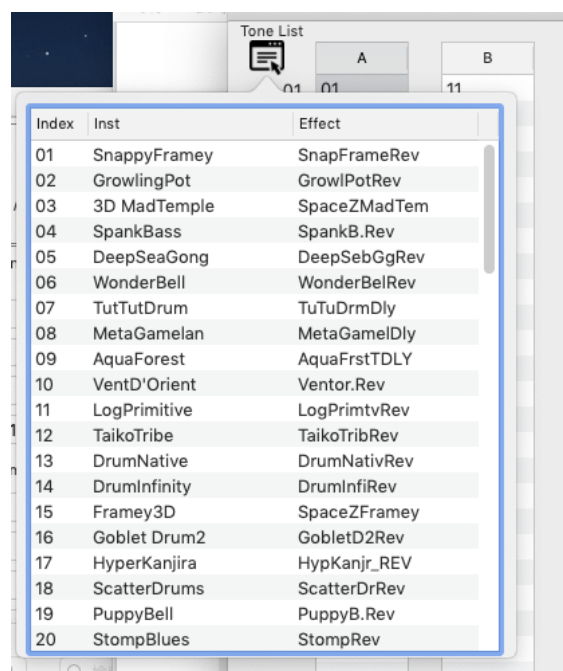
Tone List

| A | B |
|---|---|
| 01 | 11 |

| Index | Inst | Effect |
|---|---|---|
| 01 | SnappyFramey | SnapFrameRev |
| 02 | GrowlingPot | GrowlPotRev |
| 03 | 3D MadTemple | SpaceZMadTem |
| 04 | SpankBass | SpankB.Rev |
| 05 | DeepSeaGong | DeepSebGgRev |
| 06 | WonderBell | WonderBelRev |
| 07 | TutTutDrum | TuTuDrmDly |
| 08 | MetaGamelan | MetaGamelDly |
| 09 | AquaForest | AquaFrstTDLY |
| 10 | VentD'Orient | Ventor.Rev |
| 11 | LogPrimitive | LogPrimtvRev |
| 12 | TaikoTribe | TaikoTribRev |
| 13 | DrumNative | DrumNativRev |
| 14 | DrumInfinity | DrumInfiRev |
| 15 | Framey3D | SpaceZFramey |
| 16 | Goblet Drum2 | GobletD2Rev |
| 17 | HyperKanjira | HypKanjr_REV |
| 18 | ScatterDrums | ScatterDrRev |
| 19 | PuppyBell | PuppyB.Rev |
| 20 | StompBlues | StompRev |